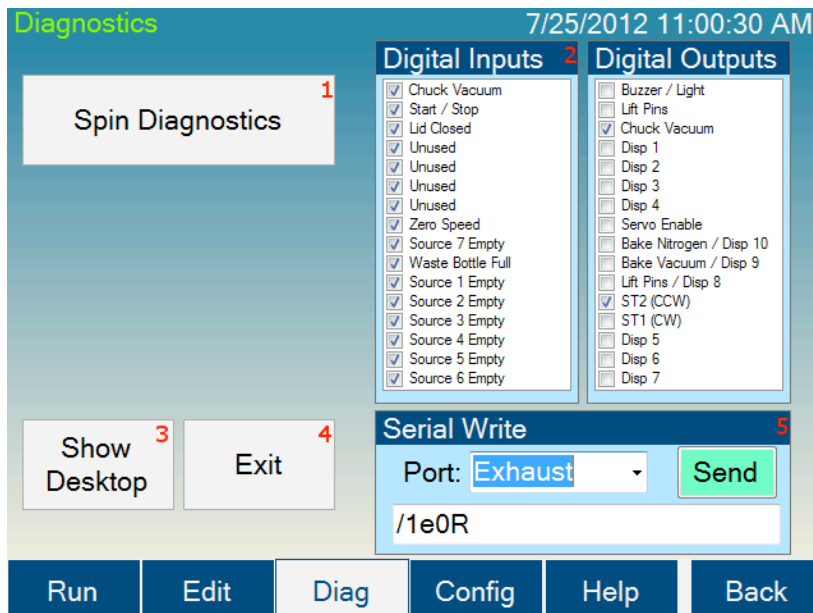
Diagnostics

7/25/2012 11:00:30 AM

Spin Diagnostics 1

Digital Inputs 2

Chuck Vacuum
Start / Stop
Lid Closed
Unused
Unused
Unused
Unused
Zero Speed
Source 7 Empty
Waste Bottle Full
Source 1 Empty
Source 2 Empty
Source 3 Empty
Source 4 Empty
Source 5 Empty
Source 6 Empty

Digital Outputs

Buzzer / Light
Lift Pins
Chuck Vacuum
Disp 1
Disp 2
Disp 3
Disp 4
Servo Enable
Bake Nitrogen / Disp 10
Bake Vacuum / Disp 9
Lift Pins / Disp 8
ST2 (CCW)
ST1 (CW)
Disp 5
Disp 6
Disp 7

Show Desktop 3

Exit 4

Serial Write 5

Port: Exhaust

Send

/1e0R

Run | Edit | Diag | Config | Help | Back